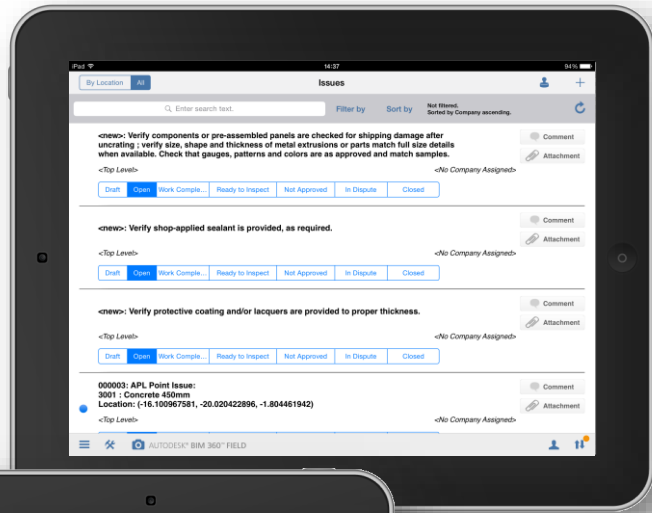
iPad 14:37 94%

By Location All

Issues

Enter search text.

Filter by

Sort by

Not filtered.
Sorted by Company ascending.

<new>: Verify components or pre-assembled panels are checked for shipping damage after uncrating ; verify size, shape and thickness of metal extrusions or parts match full size details when available. Check that gauges, patterns and colors are as approved and match samples.

<Top Level>

<No Company Assigned>

Comment

Attachment

| Draft | Open | Work Comple... | Ready to Inspect | Not Approved | In Dispute | Closed |
|---|---|---|---|---|---|---|

<new>: Verify shop-applied sealant is provided, as required.

<Top Level>

<No Company Assigned>

Comment

Attachment

| Draft | Open | Work Comple... | Ready to Inspect | Not Approved | In Dispute | Closed |
|---|---|---|---|---|---|---|

<new>: Verify protective coating and/or lacquers are provided to proper thickness.

<Top Level>

<No Company Assigned>

Comment

Attachment

| Draft | Open | Work Comple... | Ready to Inspect | Not Approved | In Dispute | Closed |
|---|---|---|---|---|---|---|

000003: APL Point Issue:
3001 : Concrete 450mm
Location: (-16.100967581, -20.020422896, -1.804461942)

<Top Level>

<No Company Assigned>

Comment

Attachment

AUTODESK® BIM 360™ FIELD